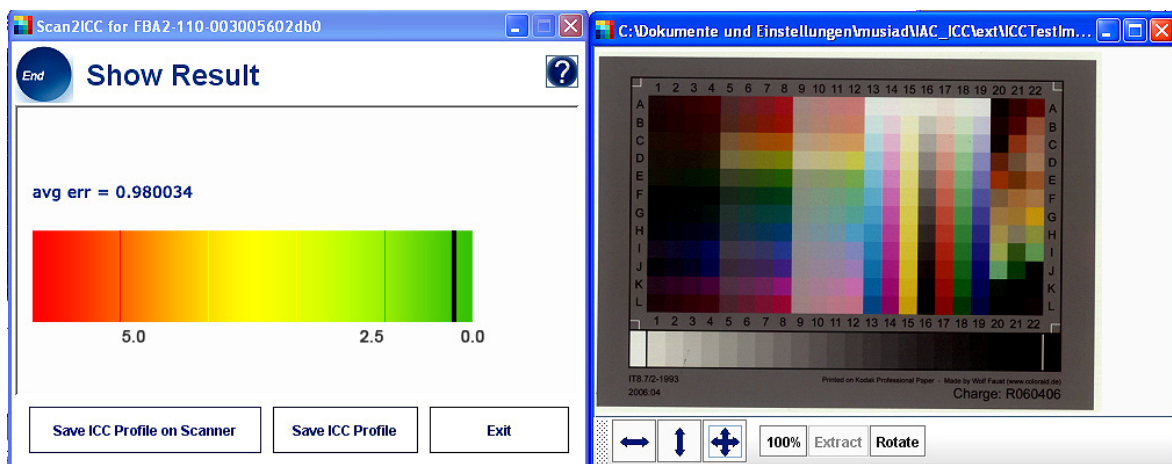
Scan2ICC for FBA2-110-003005602db0

End

Show Result

?

avg err = 0.980034

5.0

2.5

0.0

Save ICC Profile on Scanner

Save ICC Profile

Exit

C:\Dokumente und Einstellungen\musiad\IAC_ICC\ext\ICCTestIm...

| | 1 | 2 | 3 | 4 | 5 | 6 | 7 | 8 | 9 | 10 | 11 | 12 | 13 | 14 | 15 | 16 | 17 | 18 | 19 | 20 | 21 | 22 | |
|---|---|---|---|---|---|---|---|---|---|---|---|---|---|---|---|---|---|---|---|---|---|---|---|
| A | | | | | | | | | | | | | | | | | | | | | | | A |
| B | | | | | | | | | | | | | | | | | | | | | | | B |
| C | | | | | | | | | | | | | | | | | | | | | | | C |
| D | | | | | | | | | | | | | | | | | | | | | | | D |
| E | | | | | | | | | | | | | | | | | | | | | | | E |
| F | | | | | | | | | | | | | | | | | | | | | | | F |
| G | | | | | | | | | | | | | | | | | | | | | | | G |
| H | | | | | | | | | | | | | | | | | | | | | | | H |
| I | | | | | | | | | | | | | | | | | | | | | | | I |
| J | | | | | | | | | | | | | | | | | | | | | | | J |
| K | | | | | | | | | | | | | | | | | | | | | | | K |
| L | | | | | | | | | | | | | | | | | | | | | | | L |
| | 1 | 2 | 3 | 4 | 5 | 6 | 7 | 8 | 9 | 10 | 11 | 12 | 13 | 14 | 15 | 16 | 17 | 18 | 19 | 20 | 21 | 22 | |

IT8.7/2-1993
2006:04

Printed on Kodak Professional Paper · Made by Wolf Faust (www.coloraid.de)
Charge: R060406

100%

Extract

Rotate